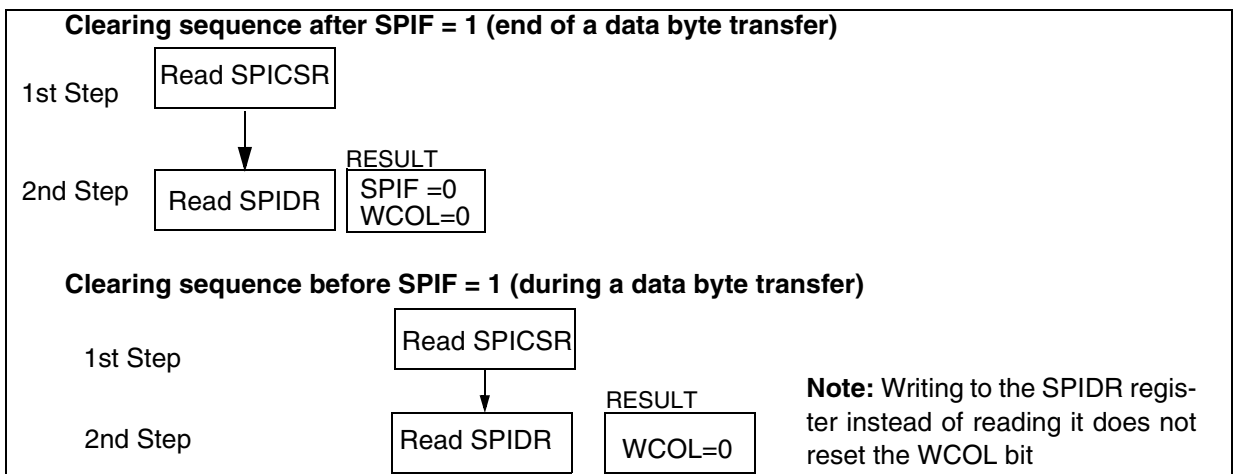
**Clearing sequence after SPIF = 1 (end of a data byte transfer)**

1st Step

Read SPICSR

2nd Step

Read SPIDR

RESULT

SPIF =0
WCOL=0

**Clearing sequence before SPIF = 1 (during a data byte transfer)**

1st Step

Read SPICSR

2nd Step

Read SPIDR

RESULT

WCOL=0

**Note:** Writing to the SPIDR register instead of reading it does not reset the WCOL bit